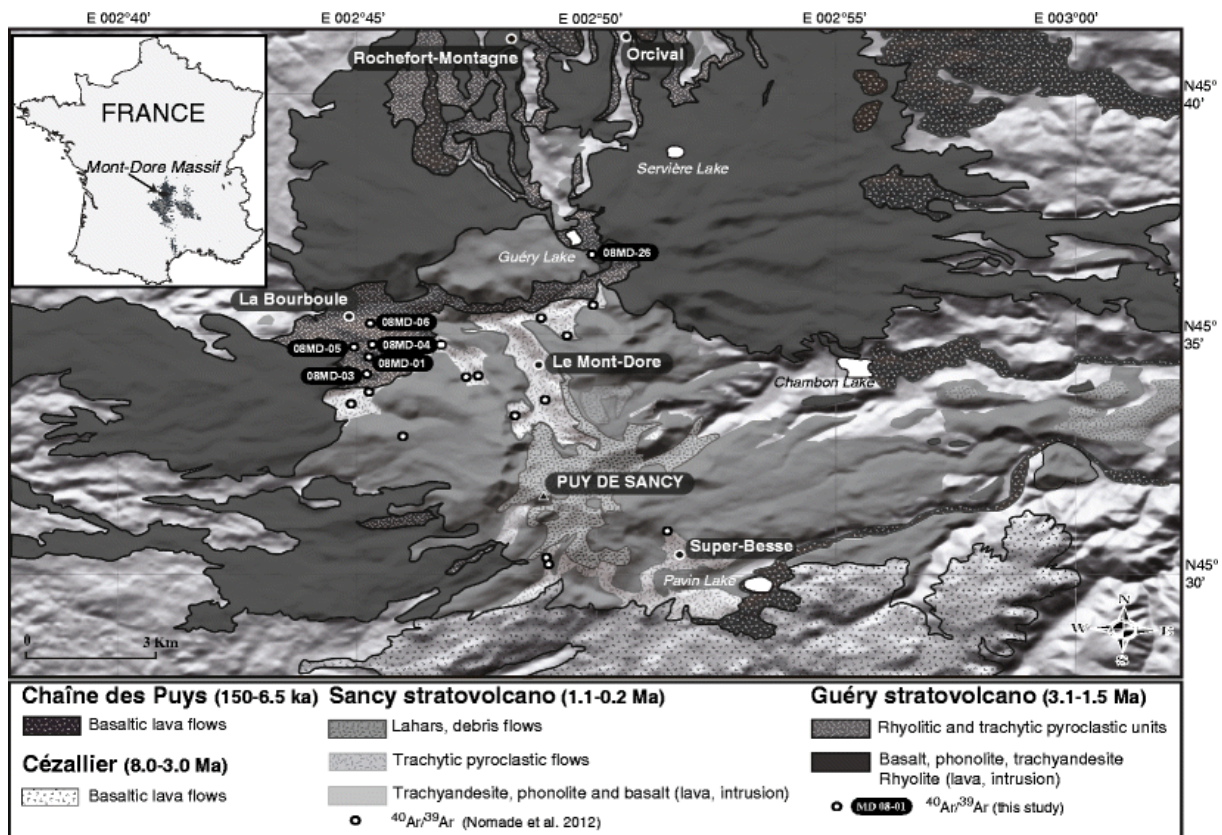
E 002°40' E 002°45' E 002°50' E 002°55' E 003°00'

FRANCE

Mont-Dore Massif

Rochefort-Montagne

Orcival

N45° 40'

Servière Lake

Guéry Lake

08MD-26

La Bourboule

08MD-06

08MD-04

08MD-05

08MD-01

08MD-03

Le Mont-Dore

N45° 35'

Chambon Lake

PUY DE SANCY

Super-Besse

Pavin Lake

N45° 30'

0 3 Km

N

W E

S

Chaîne des Puys (150-6.5 ka)

Basaltic lava flows

Cézallier (8.0-3.0 Ma)

Basaltic lava flows

Sancy stratovolcano (1.1-0.2 Ma)

Lahars, debris flows

Trachytic pyroclastic flows

Trachyandesite, phonolite and basalt (lava, intrusion)

$^{40}Ar/^{39}Ar$ (Nomade et al. 2012)

Guéry stratovolcano (3.1-1.5 Ma)

Rhyolitic and trachytic pyroclastic units

Basalt, phonolite, trachyandesite Rhyolite (lava, intrusion)

MD 08-01 $^{40}Ar/^{39}Ar$ (this study)